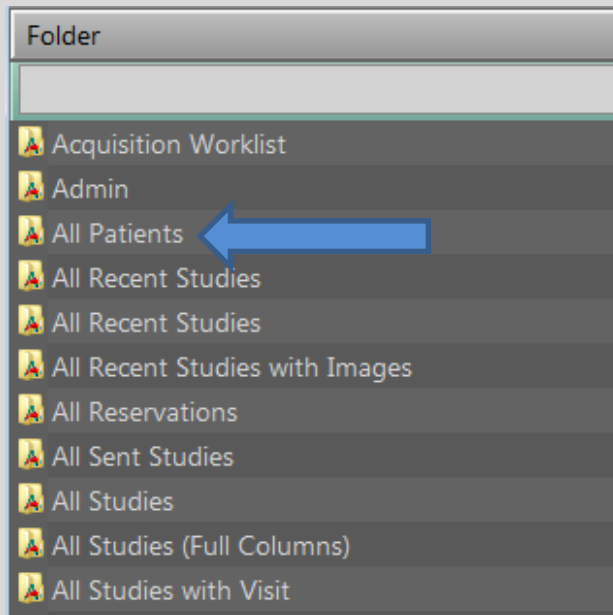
Folder

Acquisition Worklist
Admin
All Patients
All Recent Studies
All Recent Studies
All Recent Studies with Images
All Reservations
All Sent Studies
All Studies
All Studies (Full Columns)
All Studies with Visit